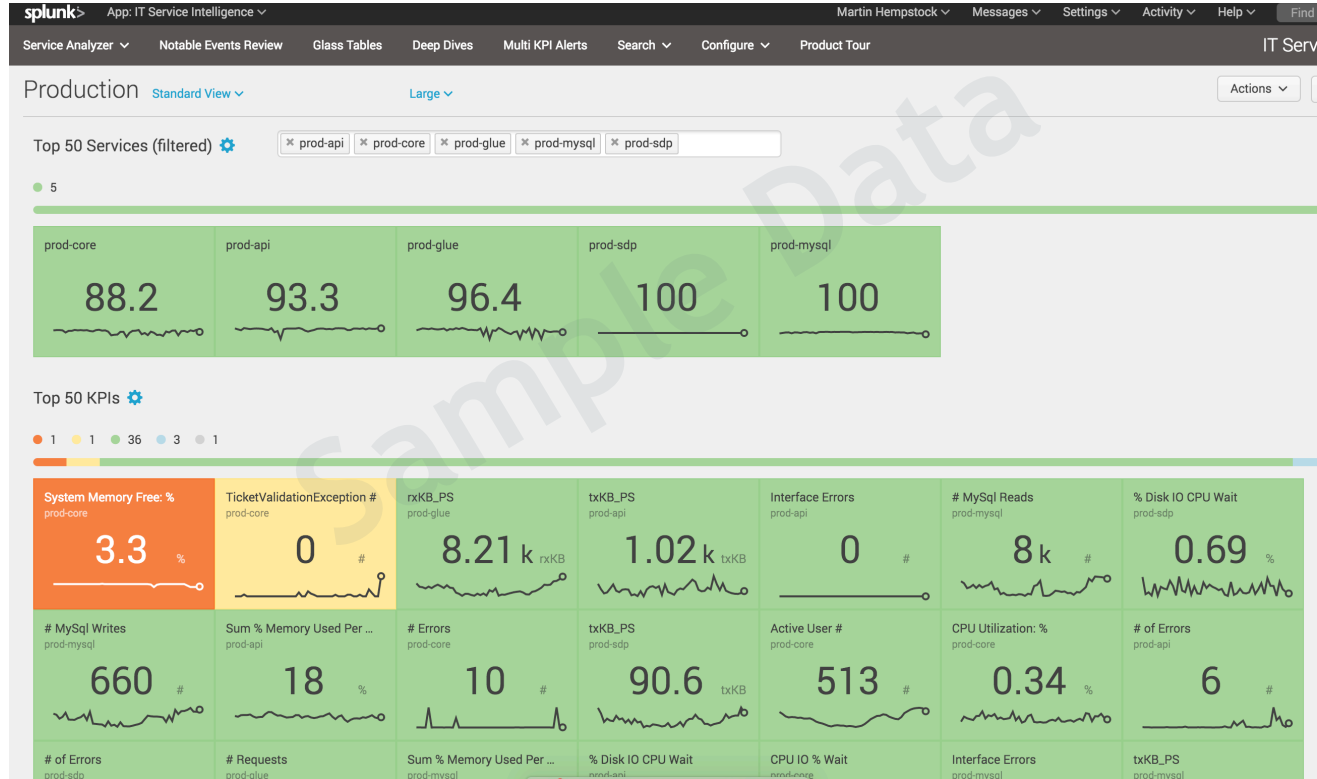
splunk> App: IT Service Intelligence Martin Hempstock Messages Settings Activity Help Find

Service Analyzer Notable Events Review Glass Tables Deep Dives Multi KPI Alerts Search Configure Product Tour IT Serv

Production Standard View Large Actions

Sample Data

Top 50 Services (filtered) prod-api prod-core prod-glue prod-mysql prod-sdp

5

| prod-core | prod-api | prod-glue | prod-sdp | prod-mysql |
|---|---|---|---|---|
| 88.2 | 93.3 | 96.4 | 100 | 100 |

Top 50 KPIs

1 1 36 3 1

| System Memory Free: % prod-core 3.3 % | TicketValidationException # prod-core 0 # | rxKB_PS prod-glue 8.21 k rxKB | txKB_PS prod-api 1.02 k txKB | Interface Errors prod-api 0 # | # MySql Reads prod-mysql 8 k # | % Disk IO CPU Wait prod-sdp 0.69 % |
|---|---|---|---|---|---|---|
| # MySql Writes prod-mysql 660 # | Sum % Memory Used Per ... prod-api 18 % | # Errors prod-core 10 # | txKB_PS prod-sdp 90.6 txKB | Active User # prod-core 513 # | CPU Utilization: % prod-core 0.34 % | # of Errors prod-api 6 # |
| # of Errors prod-sdp | # Requests prod-glue | Sum % Memory Used Per ... prod-mysql | % Disk IO CPU Wait prod-api | CPU IO % Wait prod-core | Interface Errors prod-mysql | txKB_PS prod-mysql |